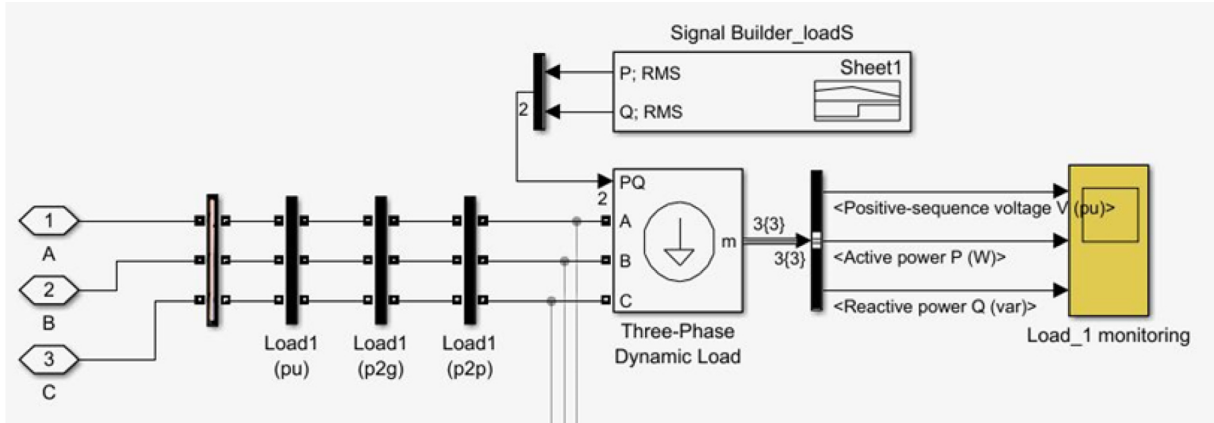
Signal Builder_loadS

P; RMS

Q; RMS

Sheet1

2

PQ

2

A

B

C

m

3{3}

3{3}

<Positive-sequence voltage V (pu)>

<Active power P (W)>

<Reactive power Q (var)>

1

A

2

B

3

C

Load1 (pu)

Load1 (p2g)

Load1 (p2p)

Three-Phase Dynamic Load

Load_1 monitoring